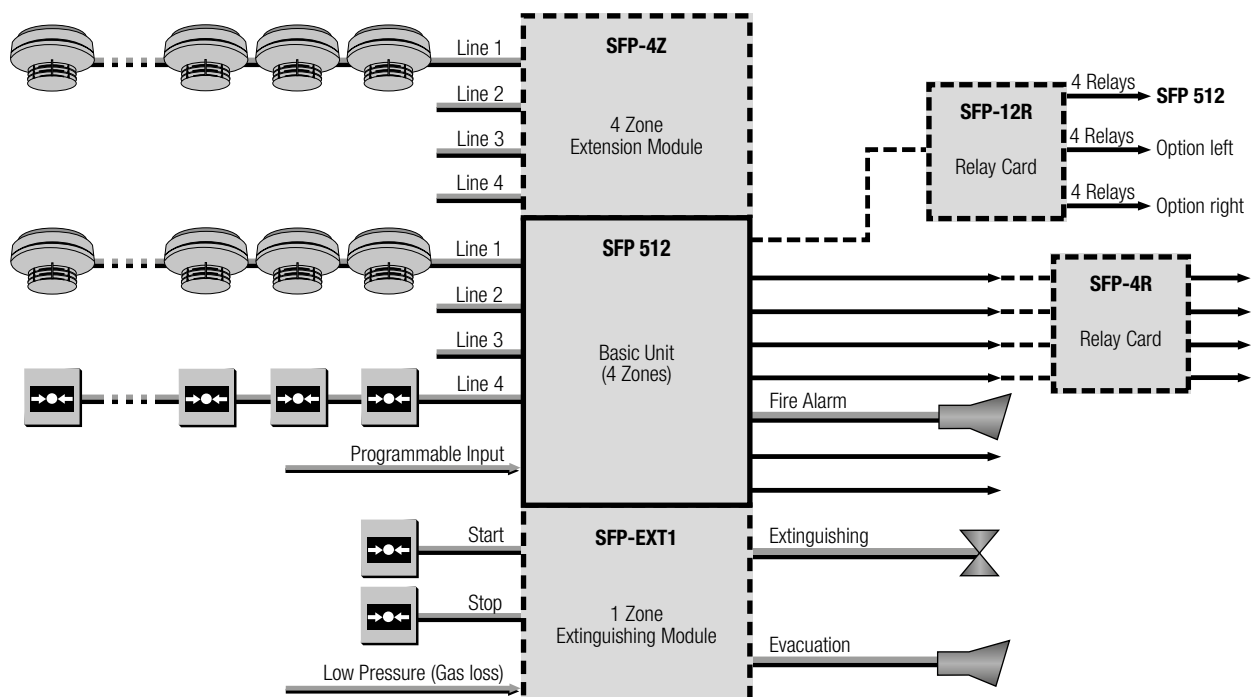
Line 1
Line 2
Line 3
Line 4

SFP-4Z

4 Zone
Extension Module

SFP-12R

Relay Card

4 Relays
SFP 512
4 Relays
Option left
4 Relays
Option right

Line 1
Line 2
Line 3
Line 4

SFP 512

Basic Unit
(4 Zones)

SFP-4R

Relay Card

Fire Alarm

Programmable Input

Start
Stop
Low Pressure (Gas loss)

SFP-EXT1

1 Zone
Extinguishing Module

Extinguishing

Evacuation